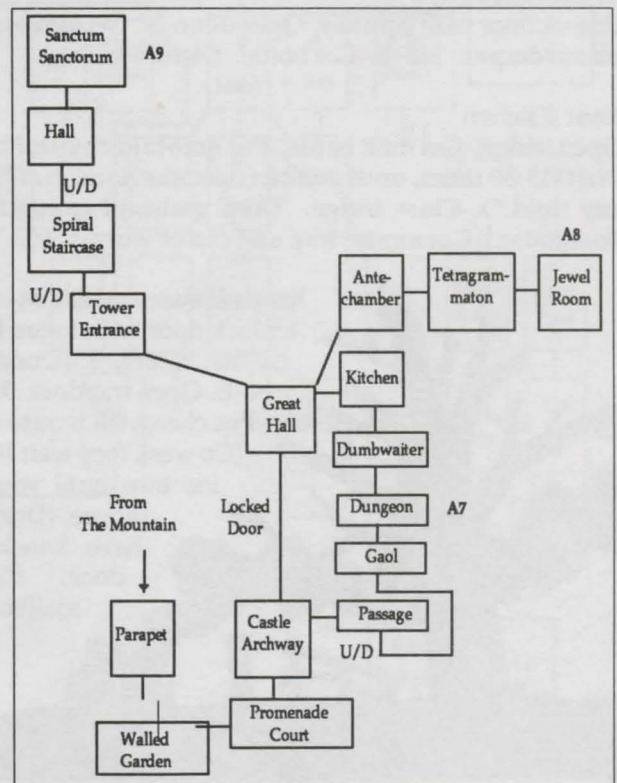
Sanctum Sanctorum

A9

Hall

U/D

Spiral Staircase

U/D

Tower Entrance

Ante-chamber

Tetragrammaton

A8

Jewel Room

Kitchen

Great Hall

Dumbwaiter

From The Mountain

Locked Door

Dungeon

A7

Gaol

Parapet

Castle Archway

Passage

U/D

Promenade Court

Walled Garden